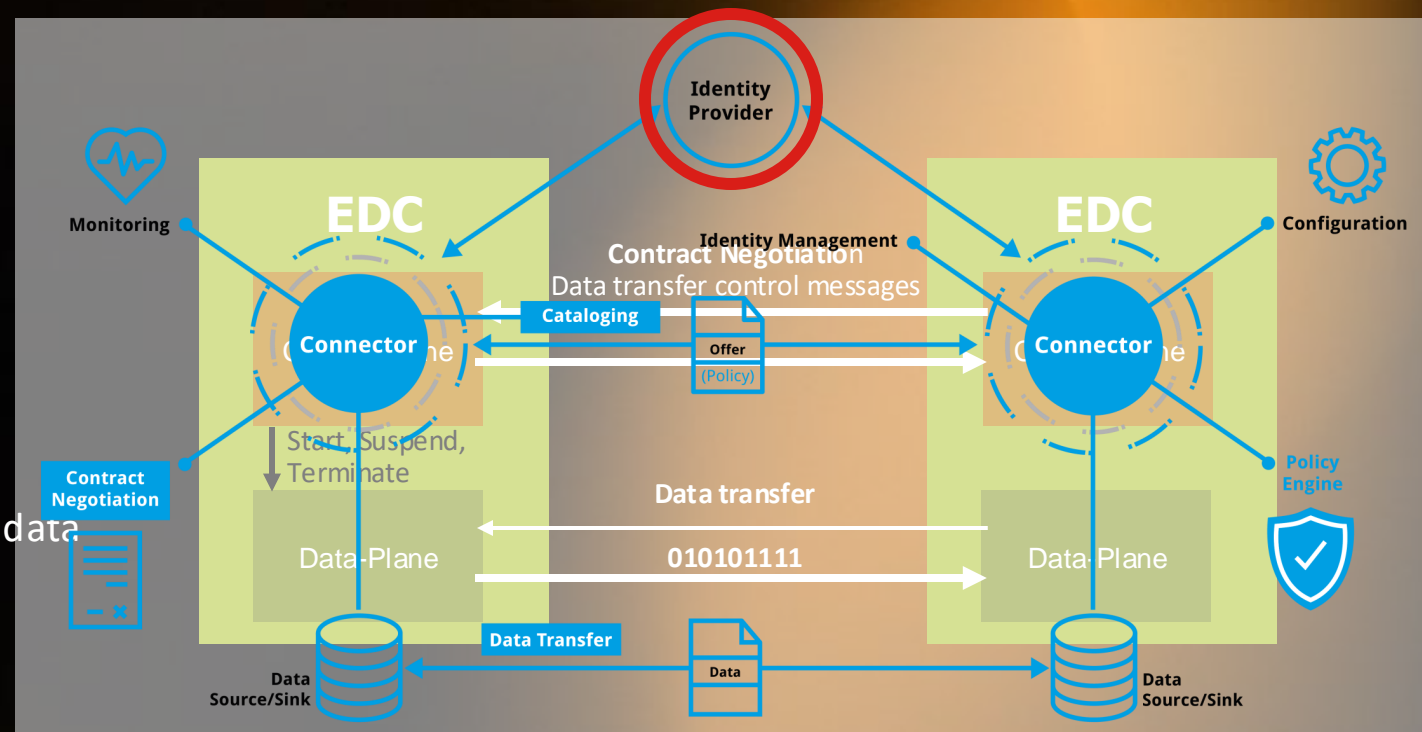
Identity Provider

Monitoring

EDC

EDC

Configuration

Identity Management

Contract Negotiation

Data transfer control messages

Cataloging

Connector

Offer

(Policy)

Connector

Start, Suspend, Terminate

Contract Negotiation

Policy Engine

Data transfer

data

Data-Plane

010101111

Data-Plane

Data Transfer

Data

Data Source/Sink

Data Source/Sink